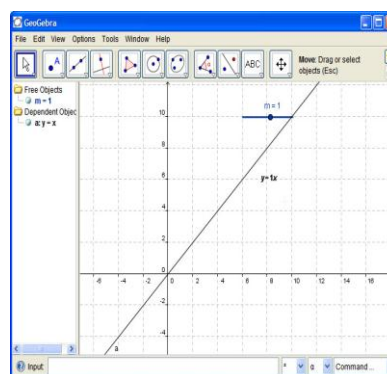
GeoGebra

File Edit View Options Tools Window Help

ABC

Move: Drag or select objects (Esc)

Free Objects
m = 1
Dependent Objec
a: y = x

m = 1

y = 1x

10
8
6
4
2
0
-2
-4

-6 -4 -2 0 2 4 6 8 10 12 14 16

a

Input

Command...